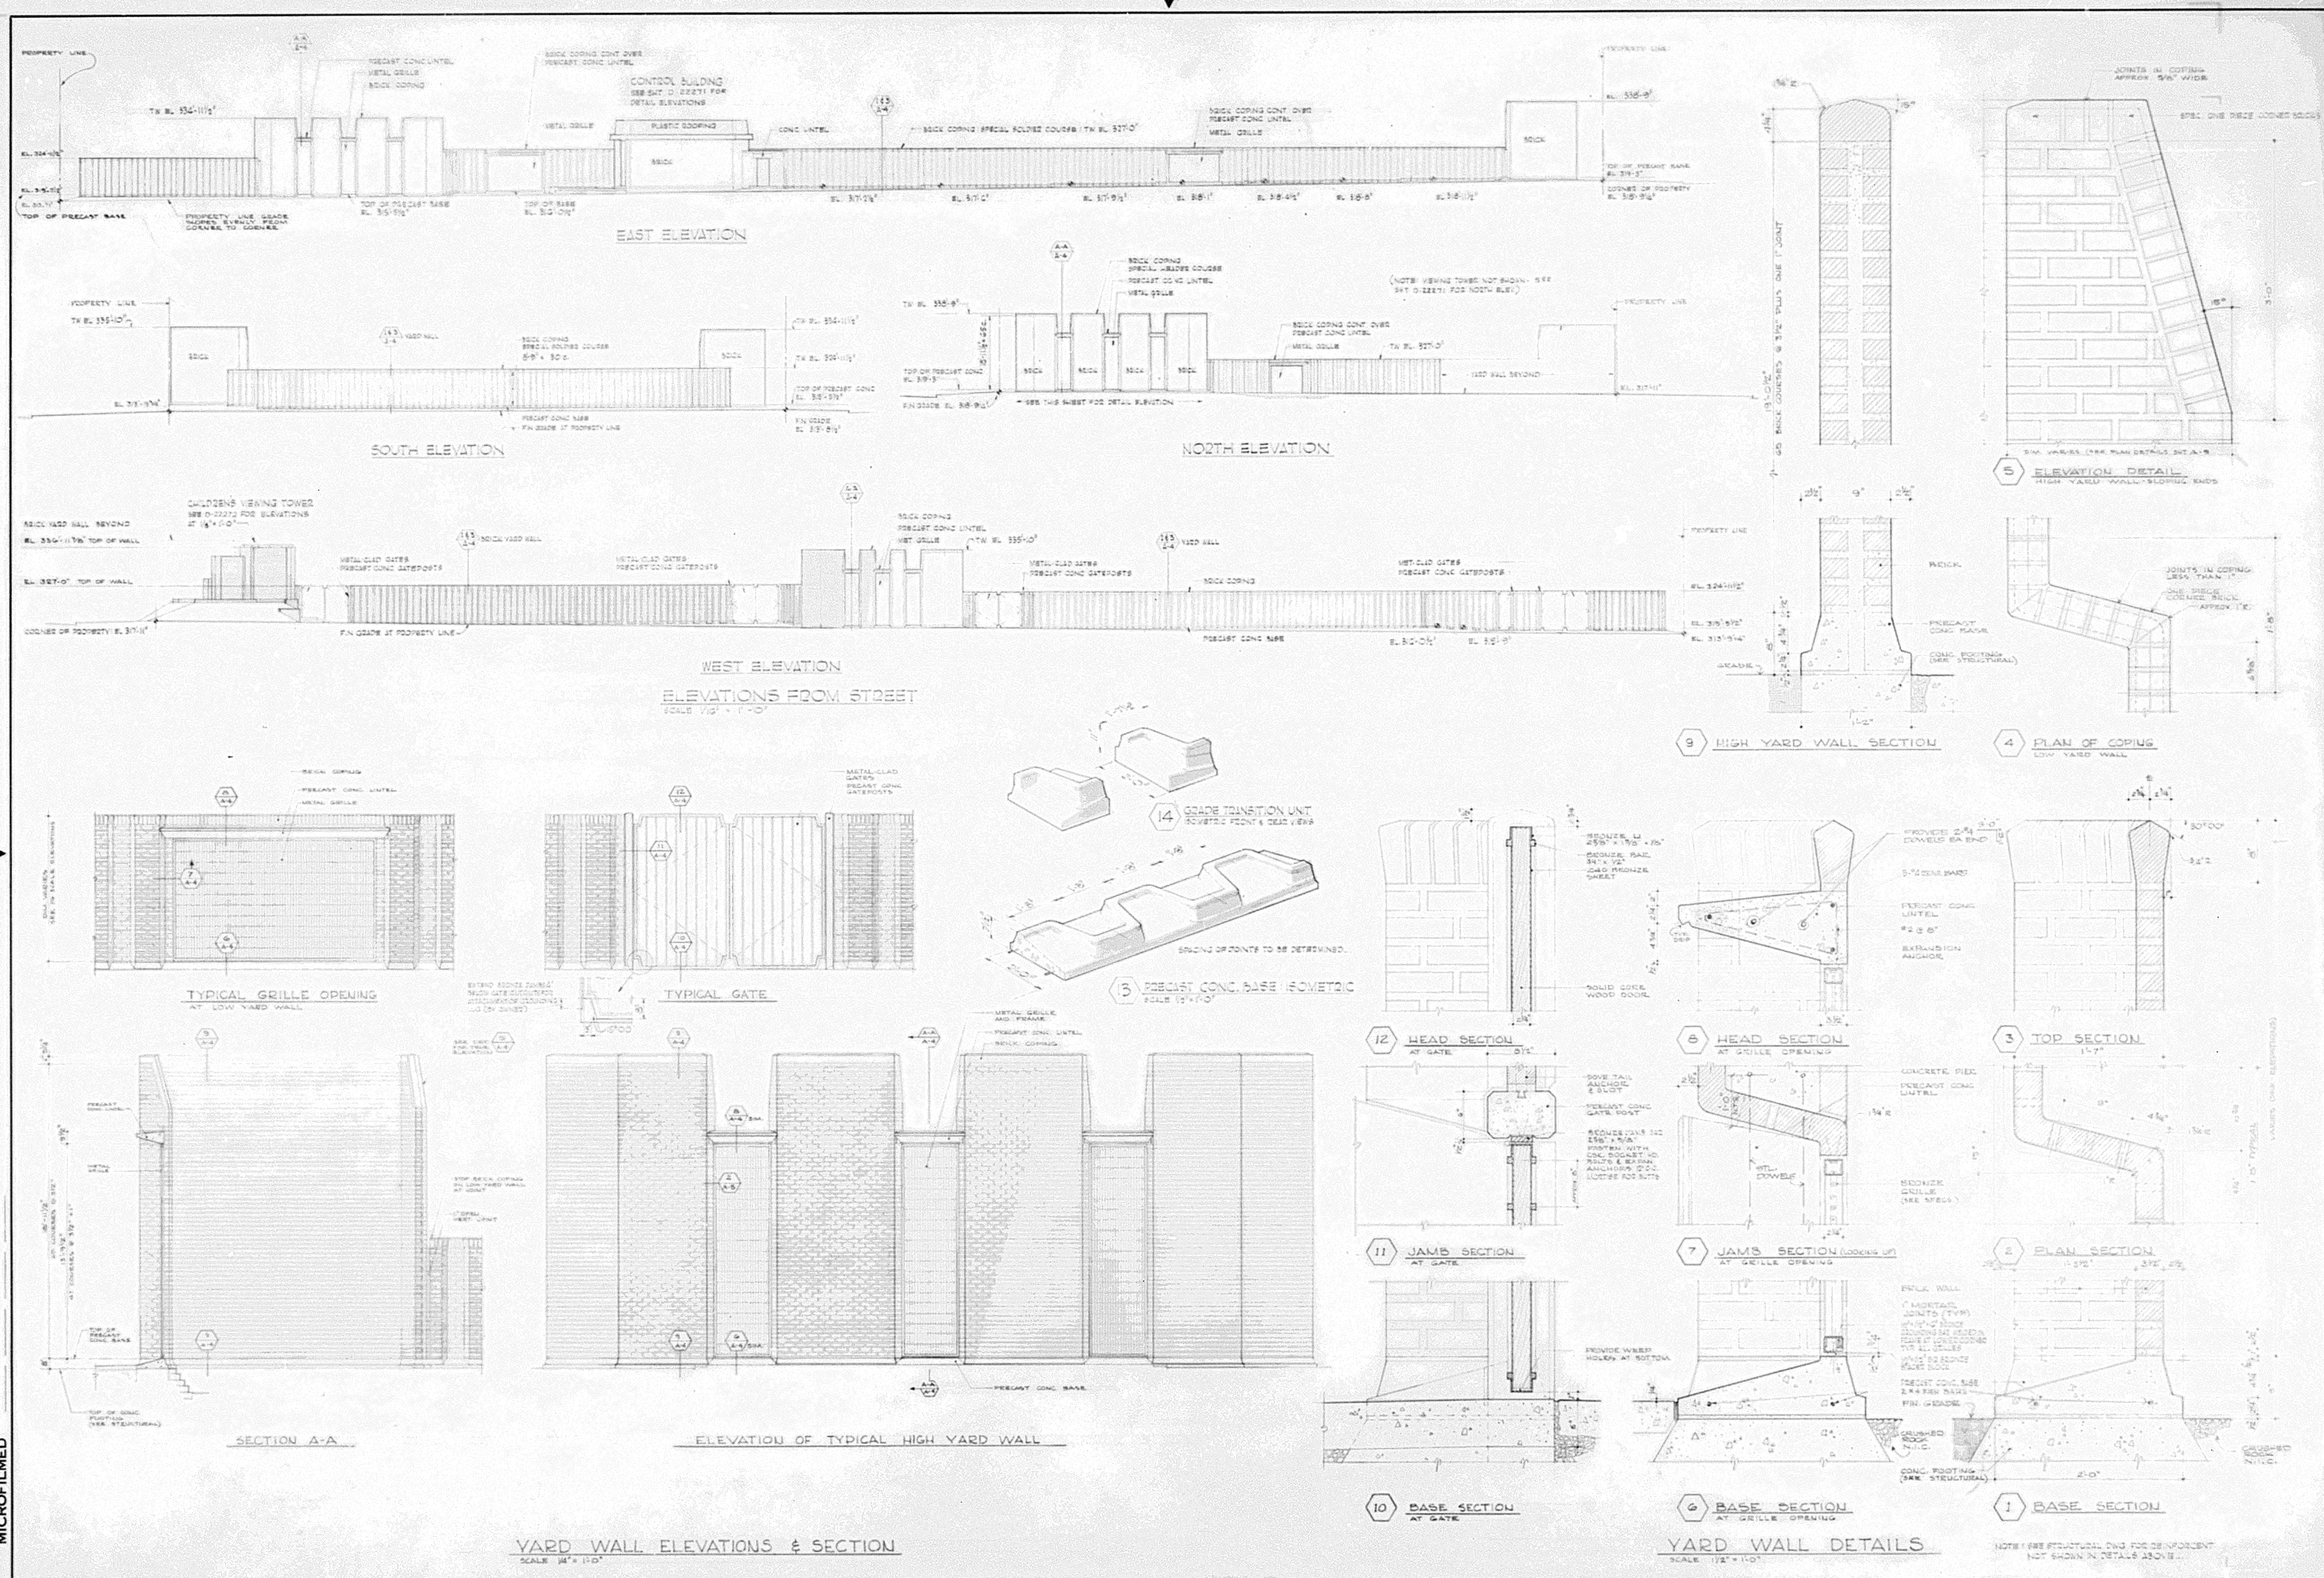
EAST ELEVATION

CONTROL BUILDING
SEE SHT. D-22271 FOR DETAIL ELEVATIONS

PROPERTY LINE
PRECAST CONC. LINTEL
METAL GRILLE
BRICK COPING
BRICK COPING CONT. OVER PRECAST CONC. LINTEL
METAL GRILLE
PLASTIC COPING
BRICK
CONC. LINTEL
BRICK COPING SPECIAL SOLDIER COURSE
BRICK COPING CONT. OVER PRECAST CONC. LINTEL
METAL GRILLE
BRICK
TOP OF PRECAST BASE
PROPERTY LINE GRADE SLOPES EVENLY FROM CORNER TO CORNER
TOP OF PRECAST BASE
TOP OF BASE

SOUTH ELEVATION

PROPERTY LINE
BRICK
YARD WALL
BRICK COPING SPECIAL SOLDIER COURSE
BRICK
TOP OF PRECAST CONC.
PRECAST CONC. BASE
FIN. GRADE AT PROPERTY LINE
FIN. GRADE

NORTH ELEVATION

BRICK COPING
SPECIAL HEADER COURSE
PRECAST CONC. LINTEL
METAL GRILLE
(NOTE: VIEWING TOWER NOT SHOWN - SEE SHT D-22271 FOR NORTH ELEV.)
PROPERTY LINE
BRICK COPING CONT. OVER PRECAST CONC. LINTEL
METAL GRILLE
BRICK
BRICK
BRICK
BRICK
YARD WALL BEYOND
TOP OF PRECAST CONC.
FIN. GRADE
SEE THIS SHEET FOR DETAIL ELEVATION

WEST ELEVATION
ELEVATIONS FROM STREET
SCALE 1/16" = 1'-0"

CHILDREN'S VIEWING TOWER
SEE D-22272 FOR ELEVATIONS AT 1/8" = 1'-0"
BRICK YARD WALL BEYOND
TOP OF WALL
TOP OF WALL
BRICK YARD WALL
METAL CLAD GATES
PRECAST CONC. GATEPOSTS
METAL CLAD GATES
PRECAST CONC. GATEPOSTS
BRICK COPING
PRECAST CONC. LINTEL
METAL GRILLE
METAL CLAD GATES
PRECAST CONC. GATEPOSTS
YARD WALL
BRICK COPING
METAL CLAD GATES
PRECAST CONC. GATEPOSTS
PROPERTY LINE
CORNER OF PROPERTY
FIN. GRADE AT PROPERTY LINE
PRECAST CONC. BASE

5 ELEVATION DETAIL
HIGH YARD WALL - SLOPING ENDS
JOINTS IN COPING APPROX 5/16" WIDE
SPEC. ONE PIECE CORNER BRICKS
45 BRICK COURSES @ 3½" PLUS ONE 1" JOINT

9 HIGH YARD WALL SECTION
BRICK
PRECAST CONC. BASE
CONC. FOOTING (SEE STRUCTURAL)
GRADE

4 PLAN OF COPING
LOW YARD WALL
JOINTS IN COPING LESS THAN 1"
ONE PIECE CORNER BRICK APPROX

TYPICAL GRILLE OPENING
AT LOW YARD WALL
BRICK COPING
PRECAST CONC. LINTEL
METAL GRILLE

TYPICAL GATE
METAL-CLAD GATES
PRECAST CONC. GATEPOSTS

14 GRADE TRANSITION UNIT
ISOMETRIC FRONT & REAR VIEWS

13 PRECAST CONC. BASE ISOMETRIC
SPACING OF JOINTS TO BE DETERMINED

12 HEAD SECTION
AT GATE
BRONZE
BRONZE BAR
BRONZE SHEET
SOLID CORE WOOD DOOR

8 HEAD SECTION
AT GRILLE OPENING
PROVIDE DOWELS EA. END
PRECAST CONC. LINTEL
EXPANSION ANCHOR

3 TOP SECTION

SECTION A-A
PRECAST CONC. LINTEL
METAL GRILLE
TOP OF PRECAST CONC. BASE
TOP OF CONC. FOOTING (SEE STRUCTURAL)

ELEVATION OF TYPICAL HIGH YARD WALL
METAL GRILLE AND FRAME
PRECAST CONC. LINTEL
BRICK COPING
PRECAST CONC. BASE

11 JAMB SECTION
AT GATE
DOVE TAIL ANCHOR & SLOT
PRECAST CONC. GATE POST

7 JAMB SECTION (LOOKING UP)
AT GRILLE OPENING
CONCRETE PIER
PRECAST CONC. LINTEL
DOWELS
BRONZE GRILLE (SEE SPECS.)

2 PLAN SECTION

10 BASE SECTION
AT GATE
PROVIDE WEEP HOLES AT BOTTOM

6 BASE SECTION
AT GRILLE OPENING
BRICK WALL
MORTAR JOINTS (TYP)
PRECAST CONC. BASE
FIN. GRADE
CRUSHED ROCK
CONC. FOOTING (SEE STRUCTURAL)

1 BASE SECTION
CRUSHED ROCK

YARD WALL ELEVATIONS & SECTION
SCALE 1/4" = 1'-0"

YARD WALL DETAILS
SCALE 1½" = 1'-0"

NOTE: SEE STRUCTURAL DWG FOR REINFORCEMENT NOT SHOWN IN DETAILS ABOVE

MICROFILMED